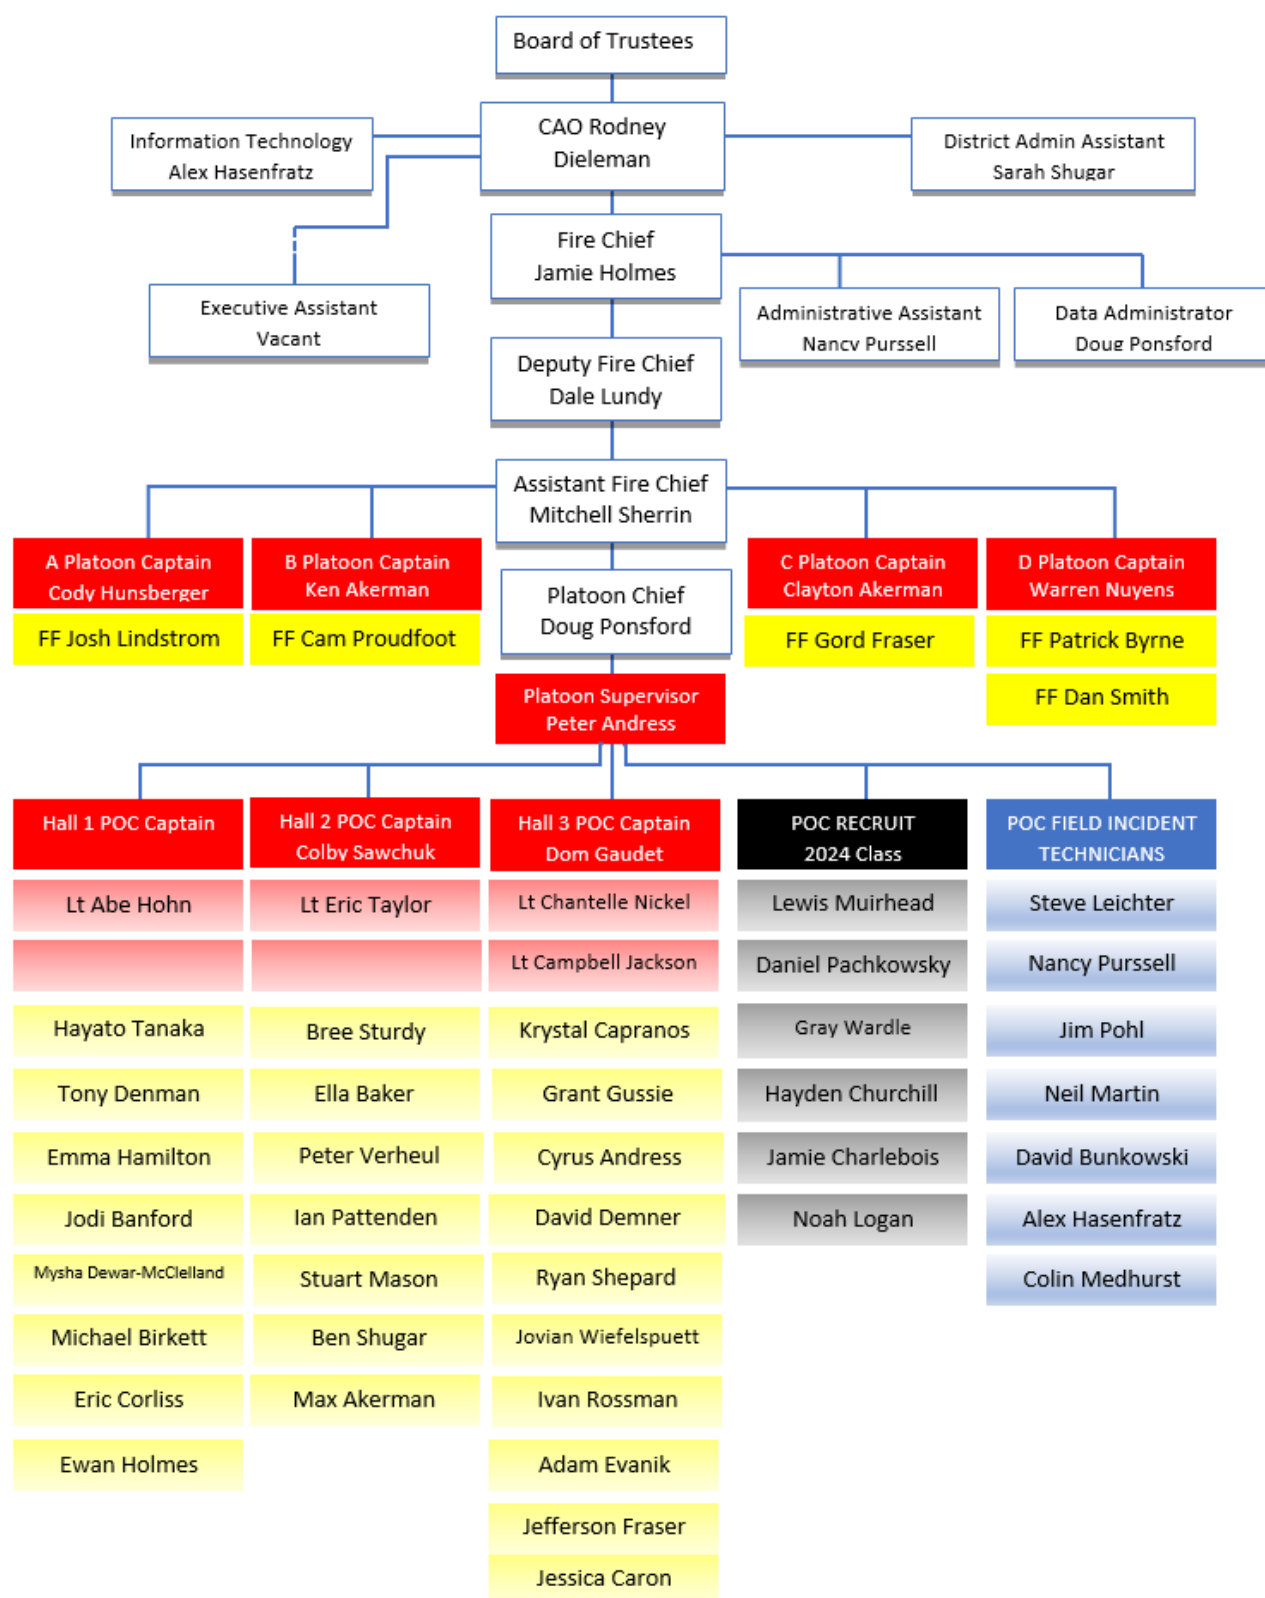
Board of Trustees

Information Technology
Alex Hasenfratz

CAO Rodney
Dieleman

District Admin Assistant
Sarah Shugar

Fire Chief
Jamie Holmes

Executive Assistant
Vacant

Administrative Assistant
Nancy Purssell

Data Administrator
Doug Ponsford

Deputy Fire Chief
Dale Lundy

Assistant Fire Chief
Mitchell Sherrin

A Platoon Captain
Cody Hunsberger

FF Josh Lindstrom

B Platoon Captain
Ken Akerman

FF Cam Proudfoot

Platoon Chief
Doug Ponsford

C Platoon Captain
Clayton Akerman

FF Gord Fraser

D Platoon Captain
Warren Nuyens

FF Patrick Byrne

FF Dan Smith

Platoon Supervisor
Peter Andress

| Hall 1 POC Captain | Hall 2 POC Captain Colby Sawchuk | Hall 3 POC Captain Dom Gaudet | POC RECRUIT 2024 Class | POC FIELD INCIDENT TECHNICIANS |
|---|---|---|---|---|
| Lt Abe Hohn | Lt Eric Taylor | Lt Chantelle Nickel | Lewis Muirhead | Steve Leichter |
| | | Lt Campbell Jackson | Daniel Pachkowsky | Nancy Purssell |
| Hayato Tanaka | Bree Sturdy | Krystal Capranos | Gray Wardle | Jim Pohl |
| Tony Denman | Ella Baker | Grant Gussie | Hayden Churchill | Neil Martin |
| Emma Hamilton | Peter Verheul | Cyrus Andress | Jamie Charlebois | David Bunkowski |
| Jodi Banford | Ian Pattenden | David Demner | Noah Logan | Alex Hasenfratz |
| Mysha Dewar-McClelland | Stuart Mason | Ryan Shepard | | Colin Medhurst |
| Michael Birkett | Ben Shugar | Jovian Wiefelspuett | | |
| Eric Corliss | Max Akerman | Ivan Rossman | | |
| Ewan Holmes | | Adam Evanik | | |
| | | Jefferson Fraser | | |
| | | Jessica Caron | | |